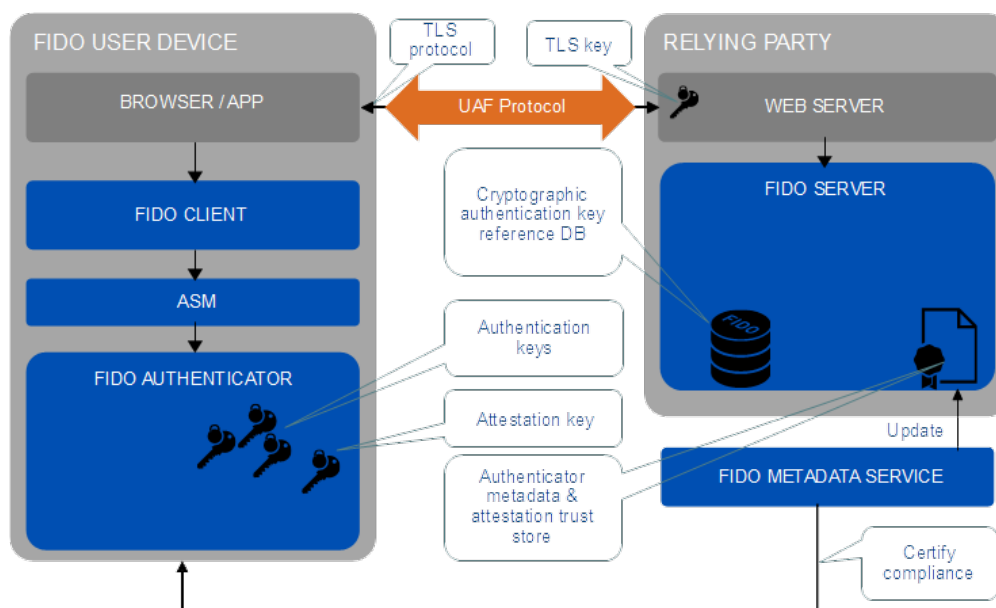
FIDO USER DEVICE

TLS protocol

TLS key

RELYING PARTY

BROWSER / APP

UAF Protocol

WEB SERVER

FIDO CLIENT

Cryptographic authentication key reference DB

FIDO SERVER

ASM

FIDO

Authentication keys

FIDO AUTHENTICATOR

Attestation key

Update

Authenticator metadata & attestation trust store

FIDO METADATA SERVICE

Certify compliance